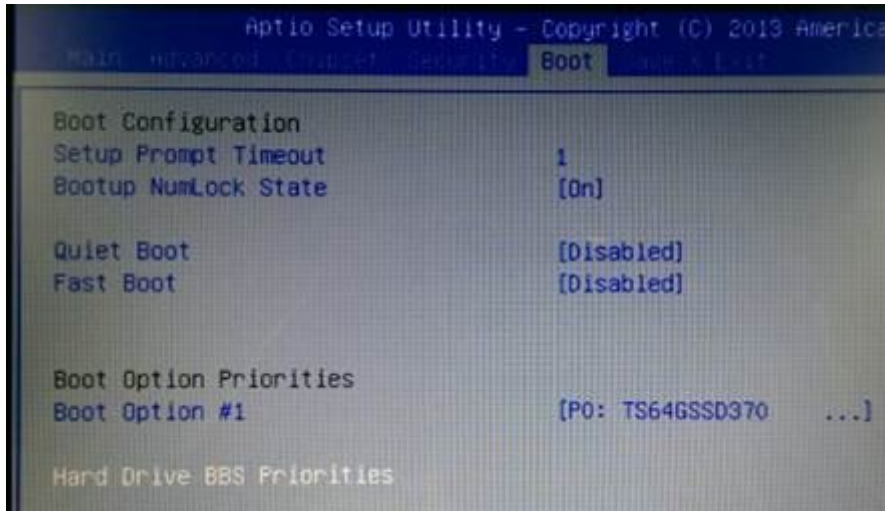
Aptio Setup Utility - Copyright (C) 2013 America

Main Advanced Chipset Security Boot Save & Exit

Boot Configuration
Setup Prompt Timeout 1
Bootup NumLock State [On]

Quiet Boot [Disabled]
Fast Boot [Disabled]

Boot Option Priorities
Boot Option #1 [P0: TS64GSSD370 ...]

Hard Drive BBS Priorities